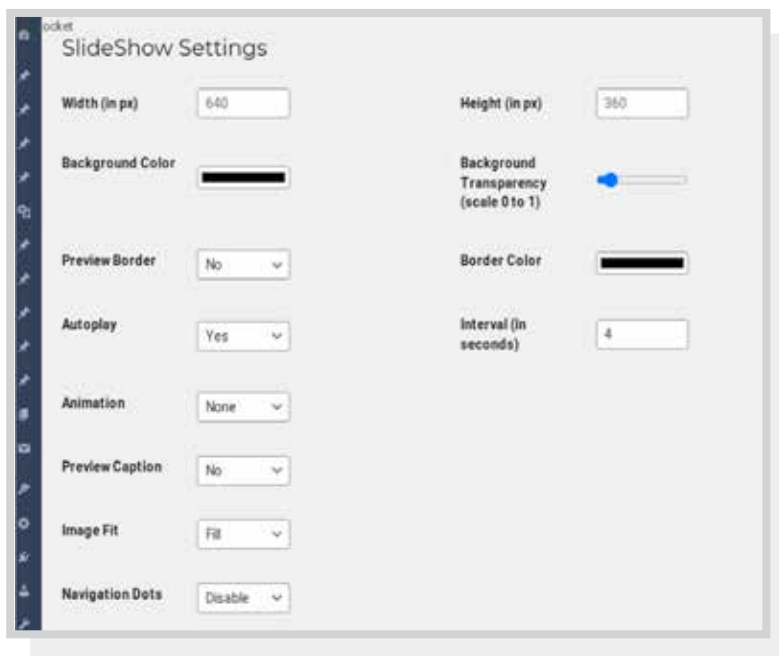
ocket

SlideShow Settings

Width (in px) 640

Height (in px) 360

Background Color

Background Transparency (scale 0 to 1)

Preview Border No

Border Color

Autoplay Yes

Interval (in seconds) 4

Animation None

Preview Caption No

Image Fit Fill

Navigation Dots Disable